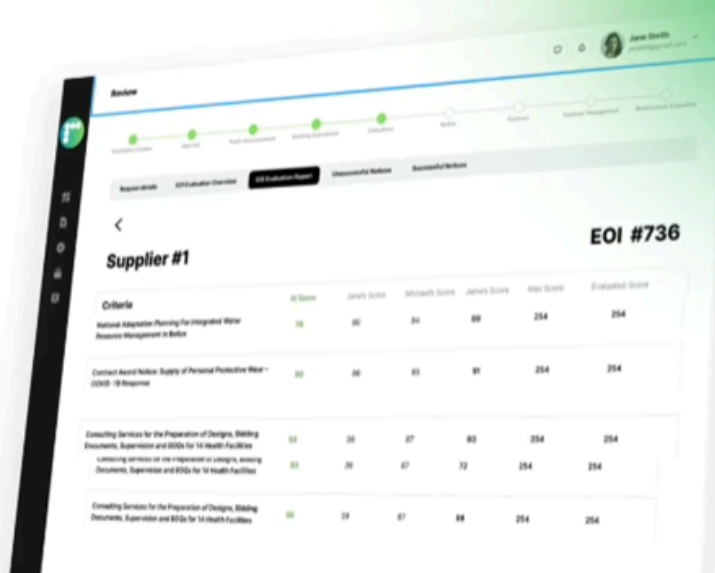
Jane Smith

Review

Request details | EOI Evaluation Overview | EOI Evaluation Report | Unsuccessful Notices | Successful Notices

<

Supplier #1

EOI #736

| Criteria | AI Score | Jane's Score | Michael's Score | Jane's Score | Max Score | Evaluated Score |
|---|---|---|---|---|---|---|
| National Adaptation Planning For Integrated Water Resource Management in Belize | 76 | 80 | 94 | 89 | 254 | 254 |
| Contract Award Notice: Supply of Personal Protective Wear – COVID-19 Response | 90 | 86 | 81 | 91 | 254 | 254 |
| Consulting Services for the Preparation of Designs, Bidding Documents, Supervision and BOQs for 14 Health Facilities | 93 | 39 | 87 | 80 | 254 | 254 |
| Consulting Services for the Preparation of Designs, Bidding Documents, Supervision and BOQs for 14 Health Facilities | 93 | 39 | 87 | 72 | 254 | 254 |
| Consulting Services for the Preparation of Designs, Bidding Documents, Supervision and BOQs for 14 Health Facilities | 90 | 29 | 87 | 88 | 254 | 254 |